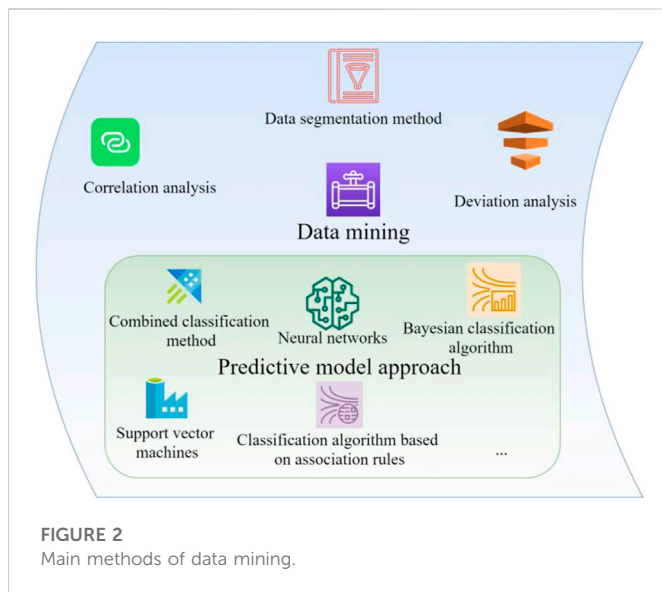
Data segmentation method

Correlation analysis

Deviation analysis

Data mining

Combined classification method

Neural networks

Bayesian classification algorithm

Predictive model approach

Support vector machines

Classification algorithm based on association rules

...

FIGURE 2
Main methods of data mining.